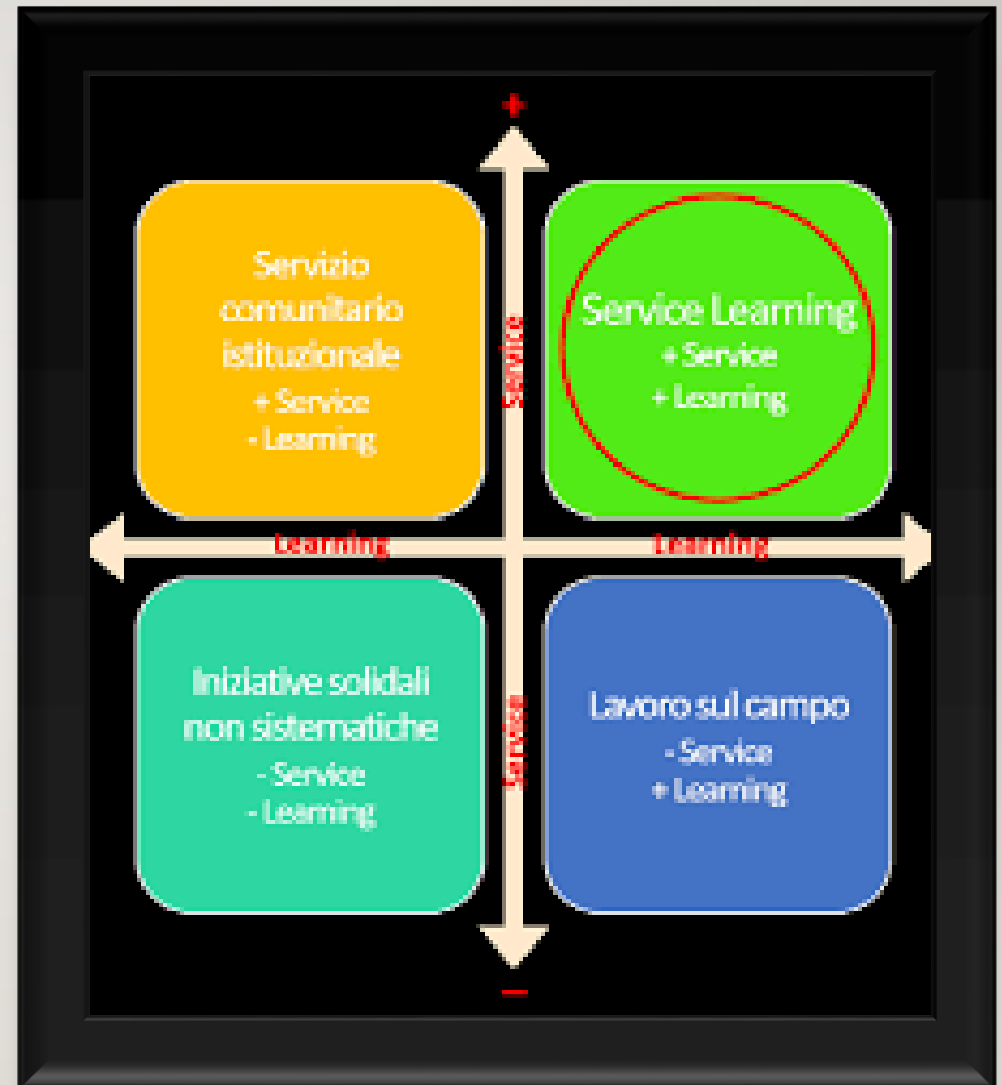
+

Servizio comunitario istituzionale
+ Service
- Learning

Service Learning
+ Service
+ Learning

Service

Learning

Learning

Iniziative solidali non sistematiche
- Service
- Learning

Service

Lavoro sul campo
- Service
+ Learning

−